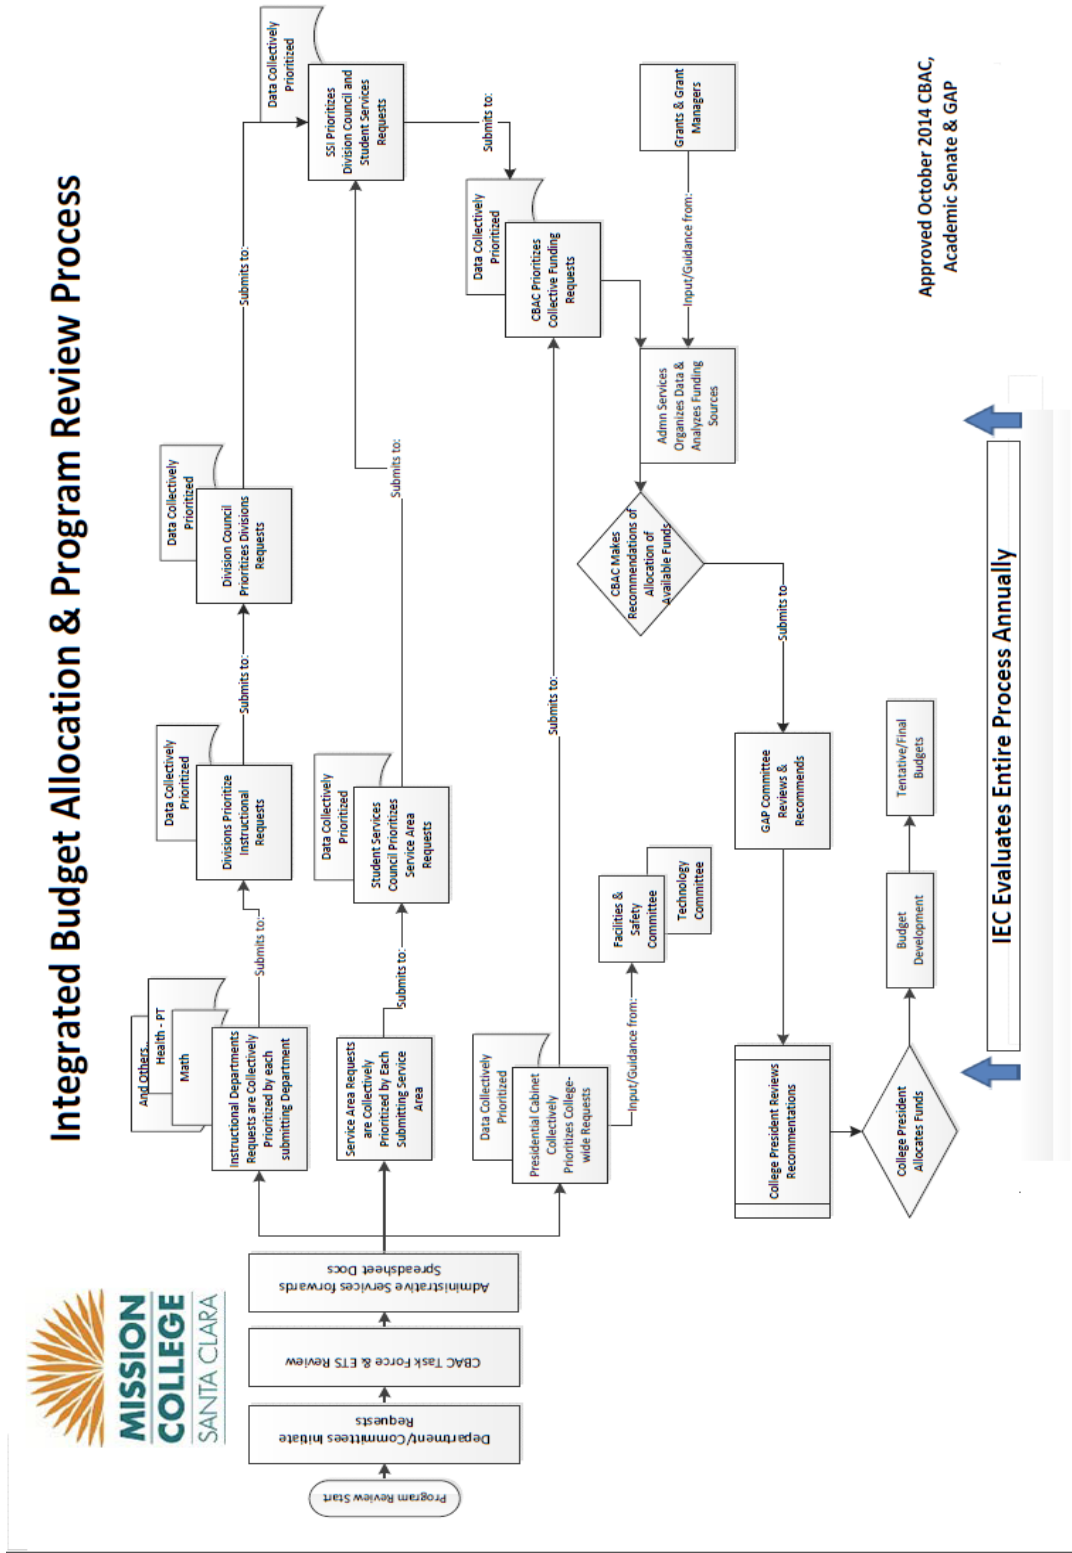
Integrated Budget Allocation & Program Review Process

MISSION COLLEGE SANTA CLARA

Program Review Start

Department/Committees Initiate Requests

CBAC Task Force & ETS Review

Administrative Services forwards Spreadsheet Docs

And Others..

Health - PT

Math

Instructional Departments Requests are Collectively Prioritized by each submitting Department

Submits to:

Data Collectively Prioritized

Divisions Prioritize Instructional Requests

Submits to:

Data Collectively Prioritized

Division Council Prioritizes Divisions Requests

Submits to:

Data Collectively Prioritized

SSI Prioritizes Division Council and Student Services Requests

Service Area Requests are Collectively Prioritized by Each Submitting Service Area

Submits to:

Data Collectively Prioritized

Student Services Council Prioritizes Service Area Requests

Submits to:

Data Collectively Prioritized

Presidential Cabinet Collectively Prioritizes College-wide Requests

Input/Guidance from:

Facilities & Safety Committee

Technology Committee

Submits to:

Submits to:

Data Collectively Prioritized

CBAC Prioritizes Collective Funding Requests

Grants & Grant Managers

Input/Guidance from:

Admn Services Organizes Data & Analyzes Funding Sources

CBAC Makes Recommendations of Allocation of Available Funds

Submits to

GAP Committee Reviews & Recommends

College President Reviews Recommentations

College President Allocates Funds

Budget Development

Tentative/Final Budgets

IEC Evaluates Entire Process Annually

Approved October 2014 CBAC, Academic Senate & GAP